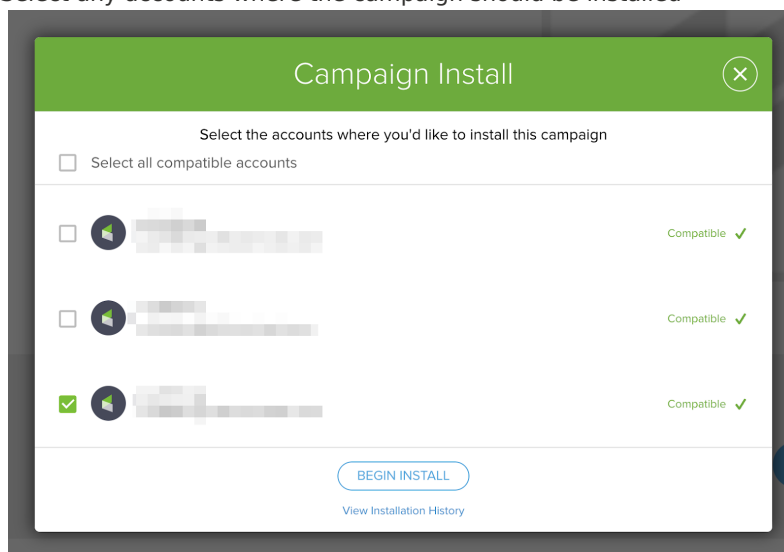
Select any accounts where the campaign should be installed

Campaign Install

Select the accounts where you'd like to install this campaign

Select all compatible accounts

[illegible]

Compatible ✓

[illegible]

Compatible ✓

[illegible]

Compatible ✓

BEGIN INSTALL

View Installation History